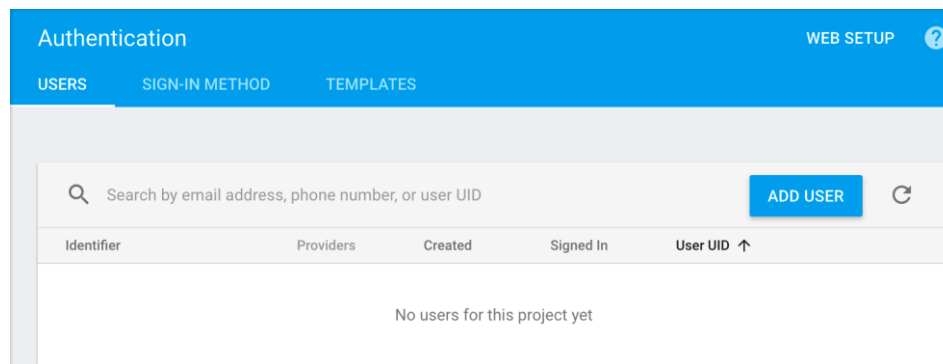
Authentication

WEB SETUP

?

USERS SIGN-IN METHOD TEMPLATES

Search by email address, phone number, or user UID

ADD USER

| Identifier | Providers | Created | Signed In | User UID ↑ |
|---|---|---|---|---|

No users for this project yet